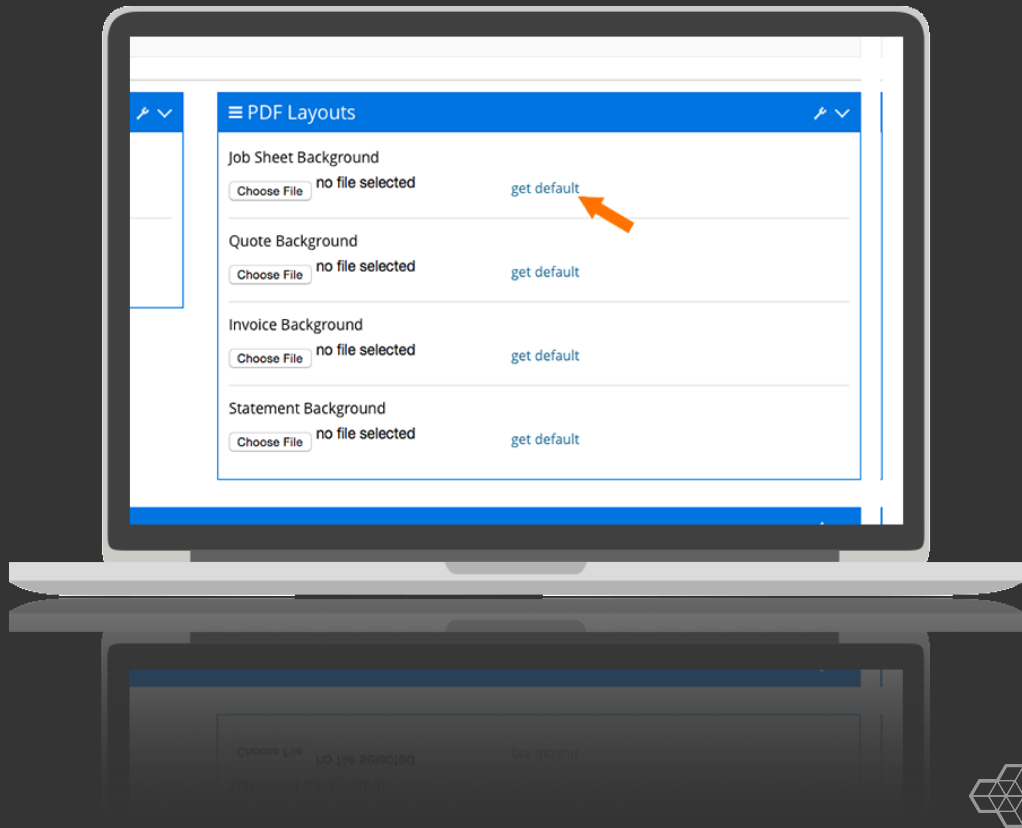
PDF Layouts

Job Sheet Background
Choose File no file selected get default

Quote Background
Choose File no file selected get default

Invoice Background
Choose File no file selected get default

Statement Background
Choose File no file selected get default